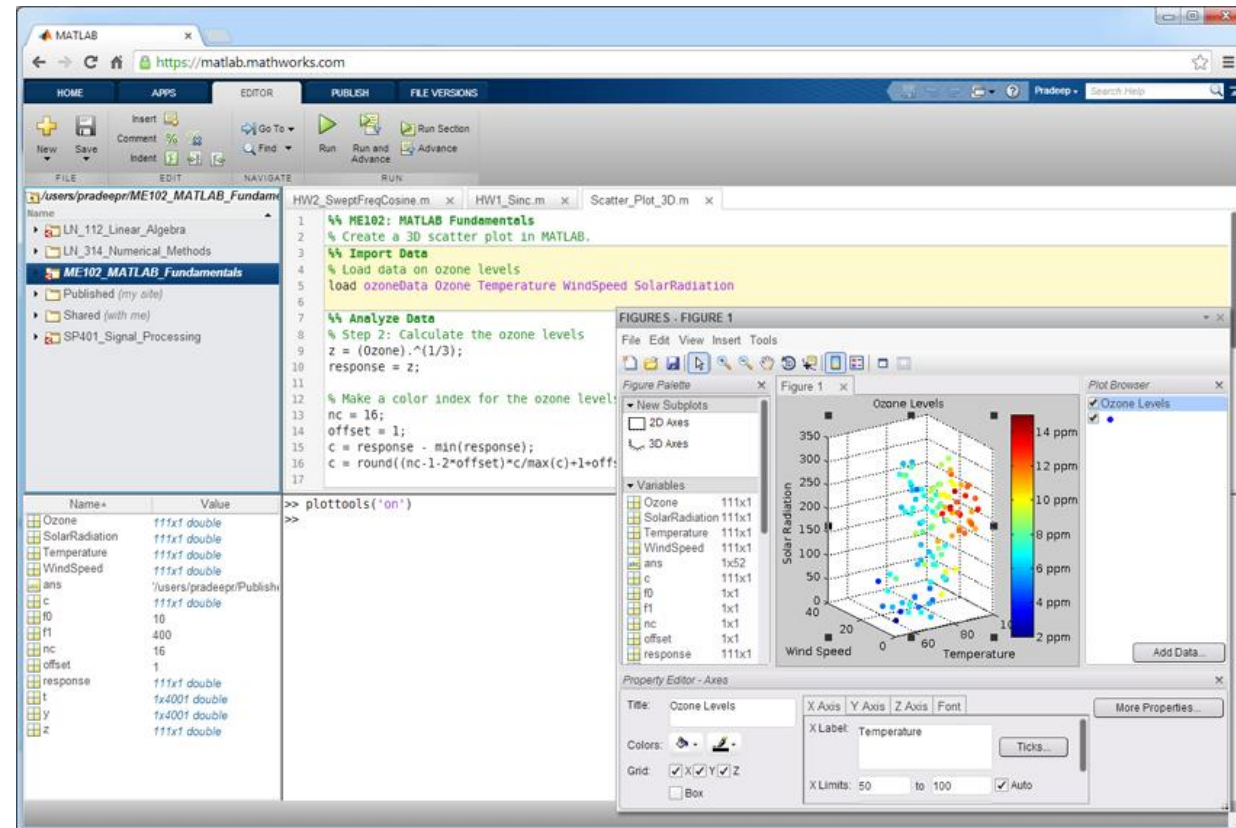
MATLAB ×

https://matlab.mathworks.com

HOME APPS EDITOR PUBLISH FILE VERSIONS

Pradeep Search Help

New Save Insert Comment % Indent Go To Find Run Run and Advance Run Section Advance

FILE EDIT NAVIGATE RUN

/users/pradeepr/ME102_MATLAB_Fundame

Name

LN_112_Linear_Algebra
LN_314_Numerical_Methods
ME102_MATLAB_Fundamentals
Published (my site)
Shared (with me)
SP401_Signal_Processing

HW2_SweptFreqCosine.m × HW1_Sinc.m × Scatter_Plot_3D.m ×

1 %% ME102: MATLAB Fundamentals
2 % Create a 3D scatter plot in MATLAB.
3 %% Import Data
4 % Load data on ozone levels
5 load ozoneData Ozone Temperature WindSpeed SolarRadiation
6
7 %% Analyze Data
8 % Step 2: Calculate the ozone levels
9 z = (Ozone).^(1/3);
10 response = z;
11
12 % Make a color index for the ozone level
13 nc = 16;
14 offset = 1;
15 c = response - min(response);
16 c = round((nc-1-2*offset)*c/max(c)+1+offs
17

| Name | Value |
|---|---|
| Ozone | 111x1 double |
| SolarRadiation | 111x1 double |
| Temperature | 111x1 double |
| WindSpeed | 111x1 double |
| ans | '/users/pradeepr/Publishe |
| c | 111x1 double |
| f0 | 10 |
| f1 | 400 |
| nc | 16 |
| offset | 1 |
| response | 111x1 double |
| t | 1x4001 double |
| y | 1x4001 double |
| z | 111x1 double |

>> plottools('on')
>>

FIGURES - FIGURE 1

File Edit View Insert Tools

Figure Palette ×

New Subplots
2D Axes
3D Axes

Variables
| Ozone | 111x1 |
|---|---|
| SolarRadiation | 111x1 |
| Temperature | 111x1 |
| WindSpeed | 111x1 |
| ans | 1x52 |
| c | 111x1 |
| f0 | 1x1 |
| f1 | 1x1 |
| nc | 1x1 |
| offset | 1x1 |
| response | 111x1 |

Figure 1 ×

Ozone Levels

350 300 250 200 150 100 50 0
Solar Radiation
40 20 0
Wind Speed
60 80 100
Temperature

14 ppm 12 ppm 10 ppm 8 ppm 6 ppm 4 ppm 2 ppm

Plot Browser ×
Ozone Levels

Add Data...

Property Editor - Axes

Title: Ozone Levels

Colors:

Grid: X Y Z

Box

X Axis Y Axis Z Axis Font

X Label: Temperature

Ticks...

X Limits: 50 to 100 Auto

More Properties...